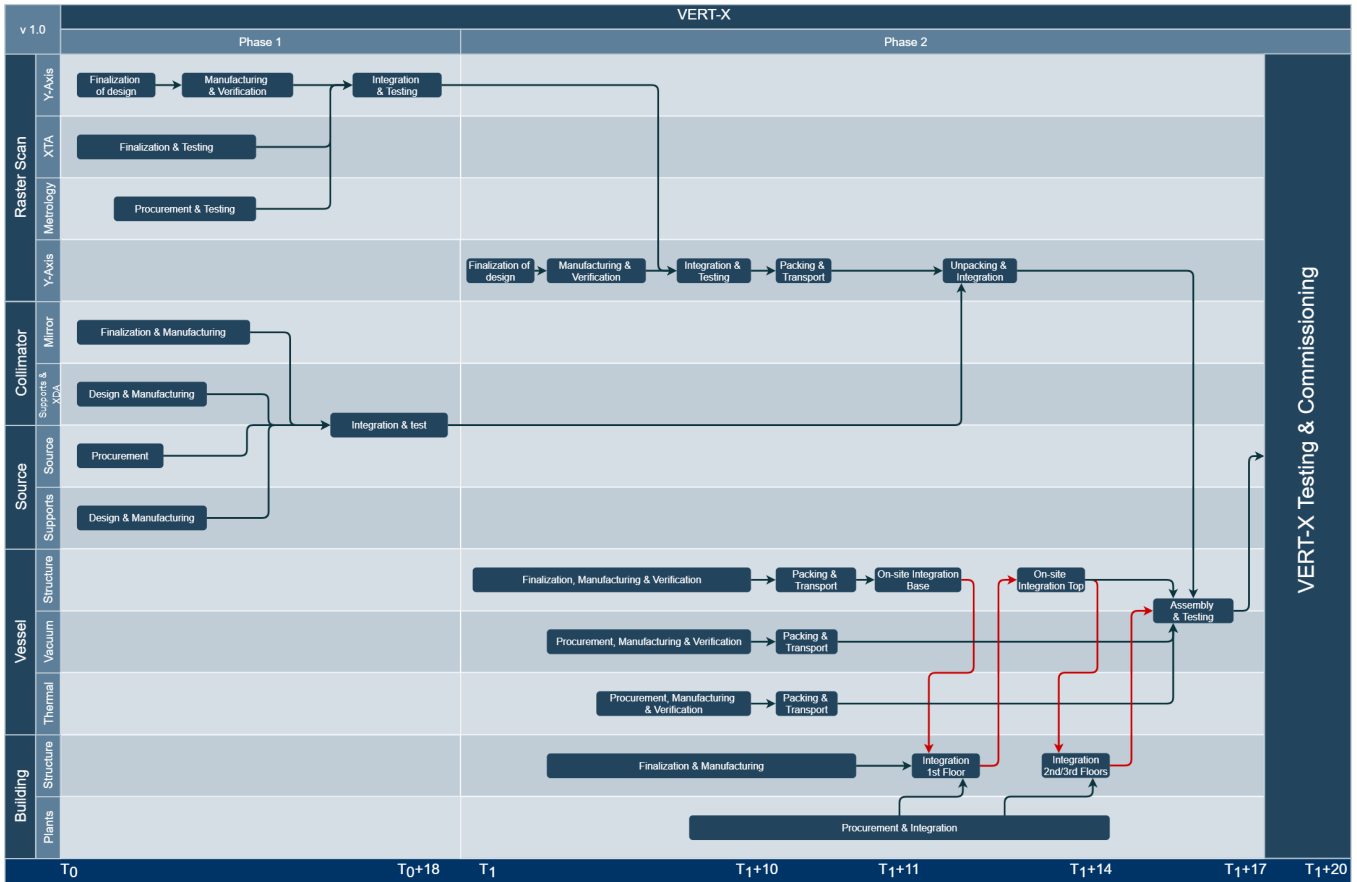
v 1.0

VERT-X

Phase 1

Phase 2

Raster Scan

Y-Axis

Finalization of design

Manufacturing & Verification

Integration & Testing

XTA

Finalization & Testing

Metrology

Procurement & Testing

Y-Axis

Finalization of design

Manufacturing & Verification

Integration & Testing

Packing & Transport

Unpacking & Integration

Collimator

Mirror

Finalization & Manufacturing

Supports & XTA

Design & Manufacturing

Integration & test

Source

Source

Procurement

Supports

Design & Manufacturing

Vessel

Structure

Finalization, Manufacturing & Verification

Packing & Transport

On-site Integration Base

On-site Integration Top

Assembly & Testing

Vacuum

Procurement, Manufacturing & Verification

Packing & Transport

Thermal

Procurement, Manufacturing & Verification

Packing & Transport

Building

Structure

Finalization & Manufacturing

Integration 1st Floor

Integration 2nd/3rd Floors

Plants

Procurement & Integration

VERT-X Testing & Commissioning

$T_0$

$T_0$+18

$T_1$

$T_1$+10

$T_1$+11

$T_1$+14

$T_1$+17

$T_1$+20